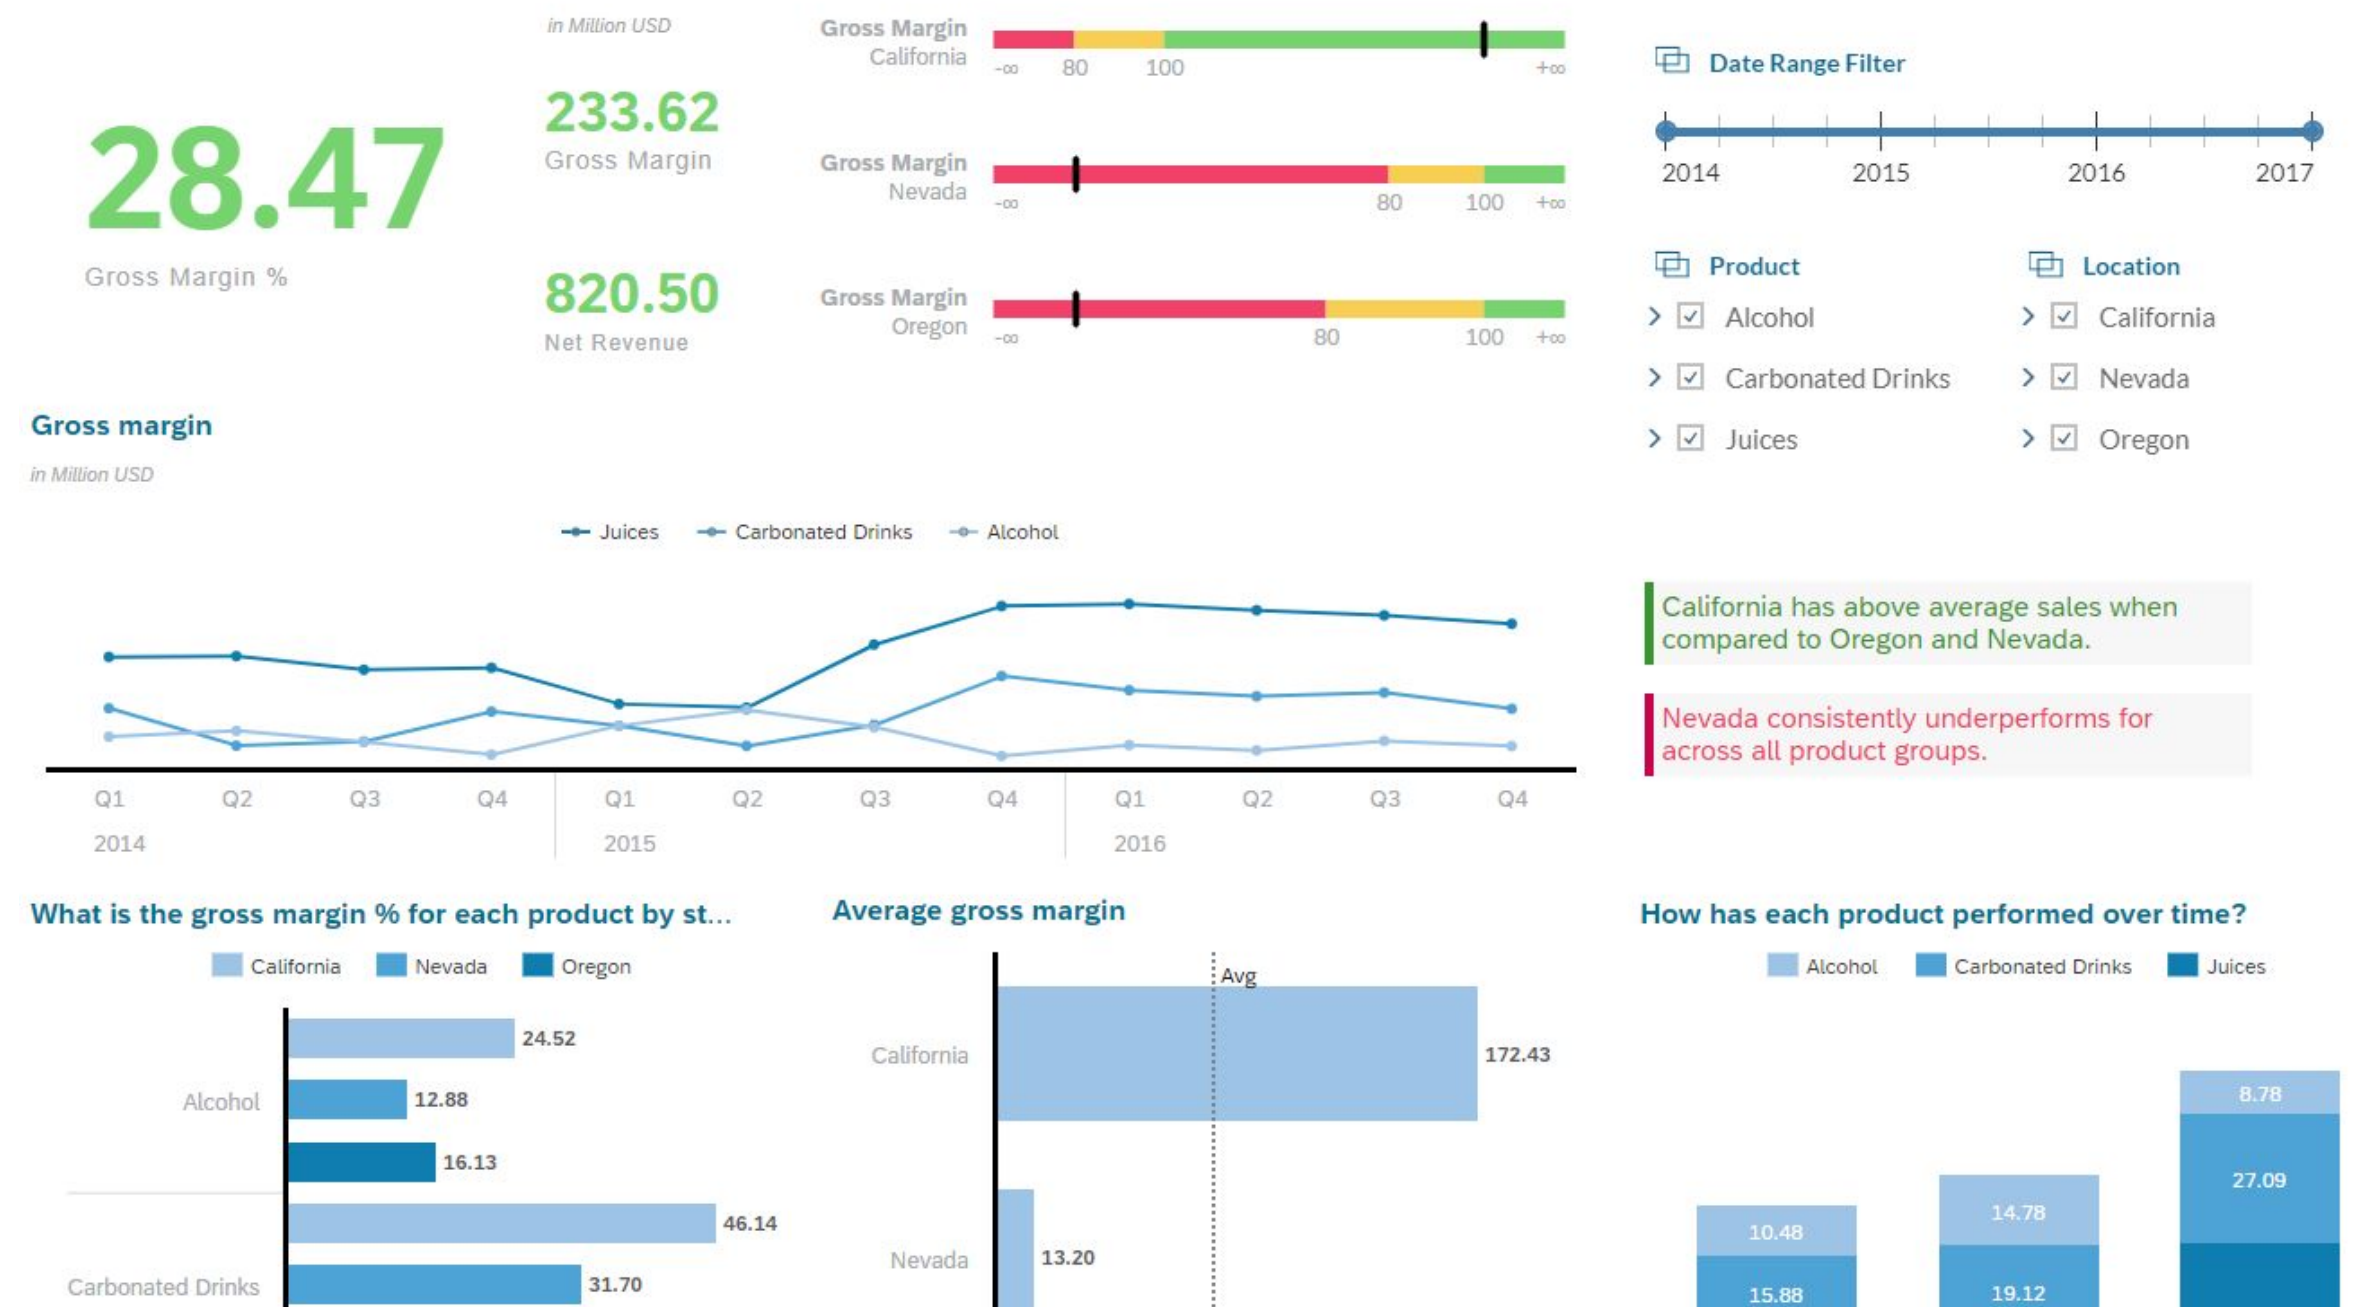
28.47
Gross Margin %

in Million USD
233.62
Gross Margin

820.50
Net Revenue

Gross Margin California
-∞ 80 100 +∞

Gross Margin Nevada
-∞ 80 100 +∞

Gross Margin Oregon
-∞ 80 100 +∞

Date Range Filter
2014 2015 2016 2017

Product
Alcohol
Carbonated Drinks
Juices

Location
California
Nevada
Oregon

Gross margin
in Million USD

Juices Carbonated Drinks Alcohol

Q1 Q2 Q3 Q4 Q1 Q2 Q3 Q4 Q1 Q2 Q3 Q4
2014 2015 2016

California has above average sales when compared to Oregon and Nevada.

Nevada consistently underperforms for across all product groups.

What is the gross margin % for each product by st...
California Nevada Oregon
Alcohol
24.52
12.88
16.13
Carbonated Drinks
46.14
31.70

Average gross margin
Avg
California 172.43
Nevada 13.20

How has each product performed over time?
Alcohol Carbonated Drinks Juices
10.48
15.88
14.78
19.12
8.78
27.09